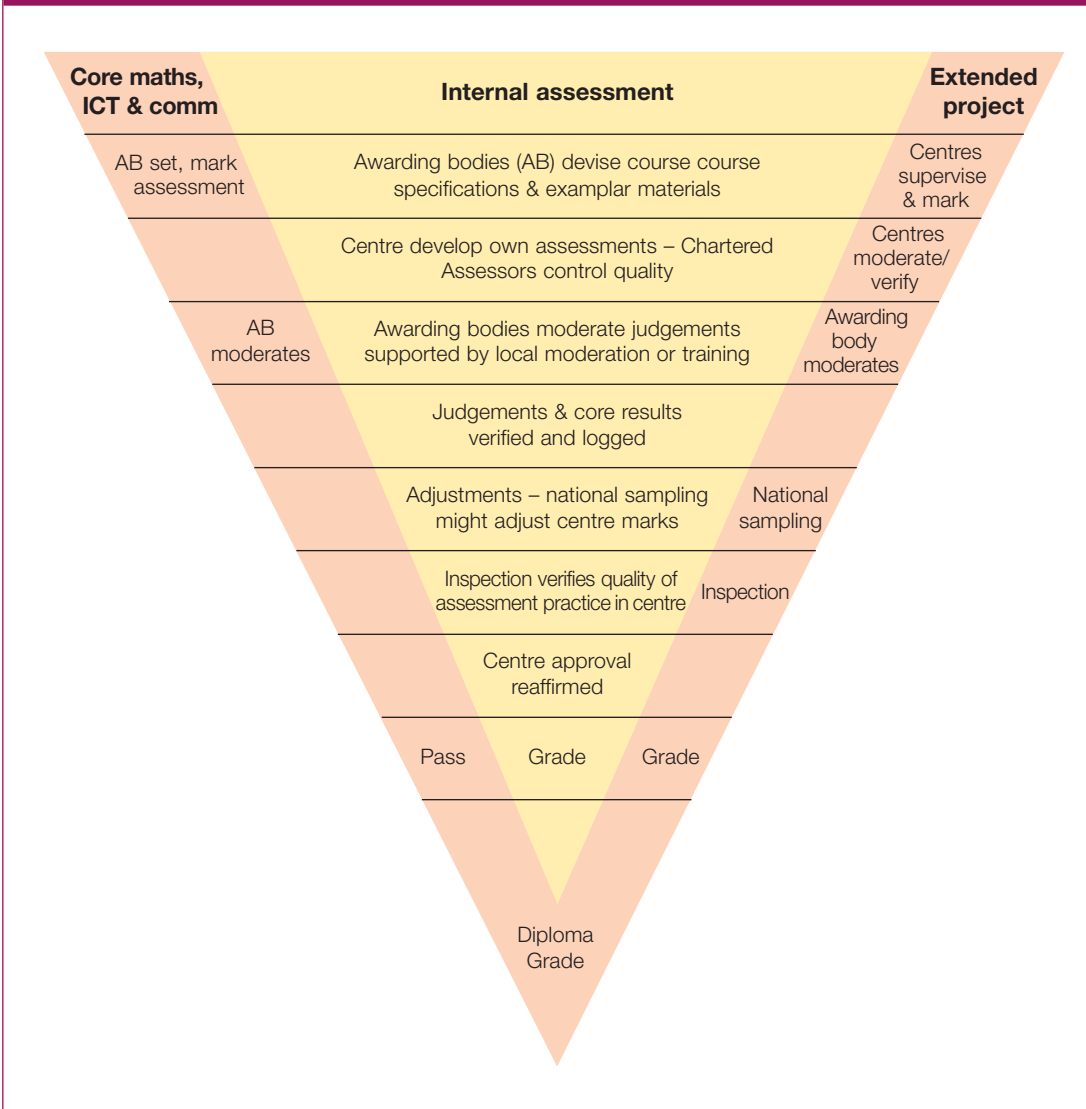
Core maths, ICT & comm

Internal assessment

Extended project

AB set, mark assessment

Awarding bodies (AB) devise course course specifications & examplar materials

Centres supervise & mark

Centre develop own assessments – Chartered Assessors control quality

Centres moderate/ verify

AB moderates

Awarding bodies moderate judgements supported by local moderation or training

Awarding body moderates

Judgements & core results verified and logged

Adjustments – national sampling might adjust centre marks

National sampling

Inspection verifies quality of assessment practice in centre

Inspection

Centre approval reaffirmed

Pass

Grade

Grade

Diploma Grade